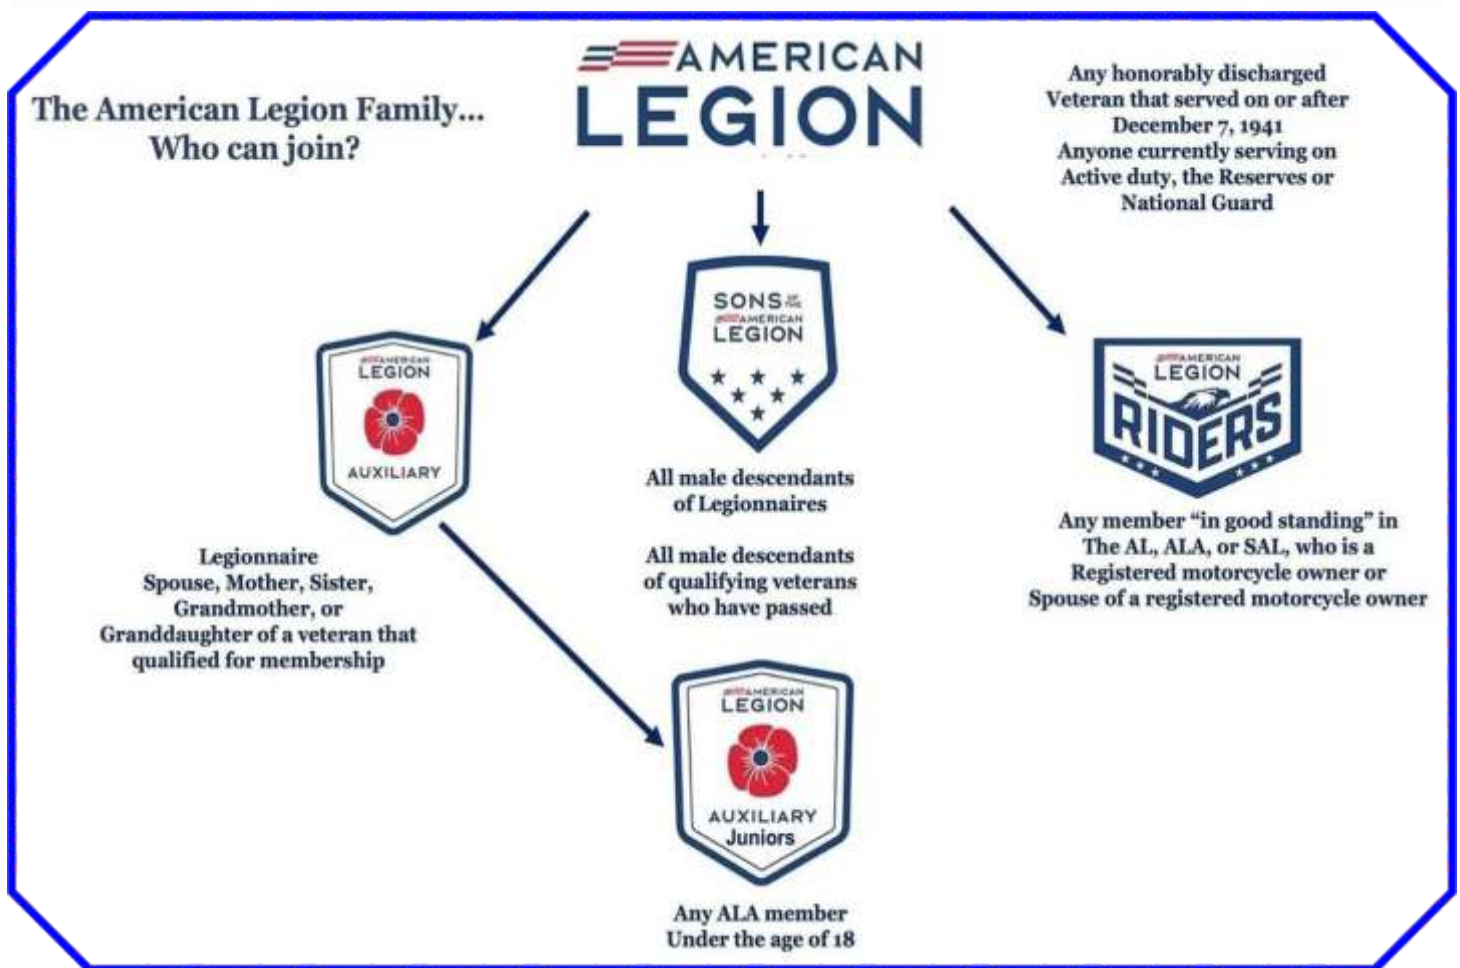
The American Legion Family...
Who can join?

AMERICAN
LEGION

Any honorably discharged Veteran that served on or after December 7, 1941
Anyone currently serving on Active duty, the Reserves or National Guard

AMERICAN
LEGION
AUXILIARY

Legionnaire
Spouse, Mother, Sister, Grandmother, or Granddaughter of a veteran that qualified for membership

SONS OF THE
AMERICAN
LEGION

All male descendants of Legionnaires

All male descendants of qualifying veterans who have passed

AMERICAN
LEGION
RIDERS

Any member "in good standing" in The AL, ALA, or SAL, who is a Registered motorcycle owner or Spouse of a registered motorcycle owner

AMERICAN
LEGION
AUXILIARY
Juniors

Any ALA member
Under the age of 18